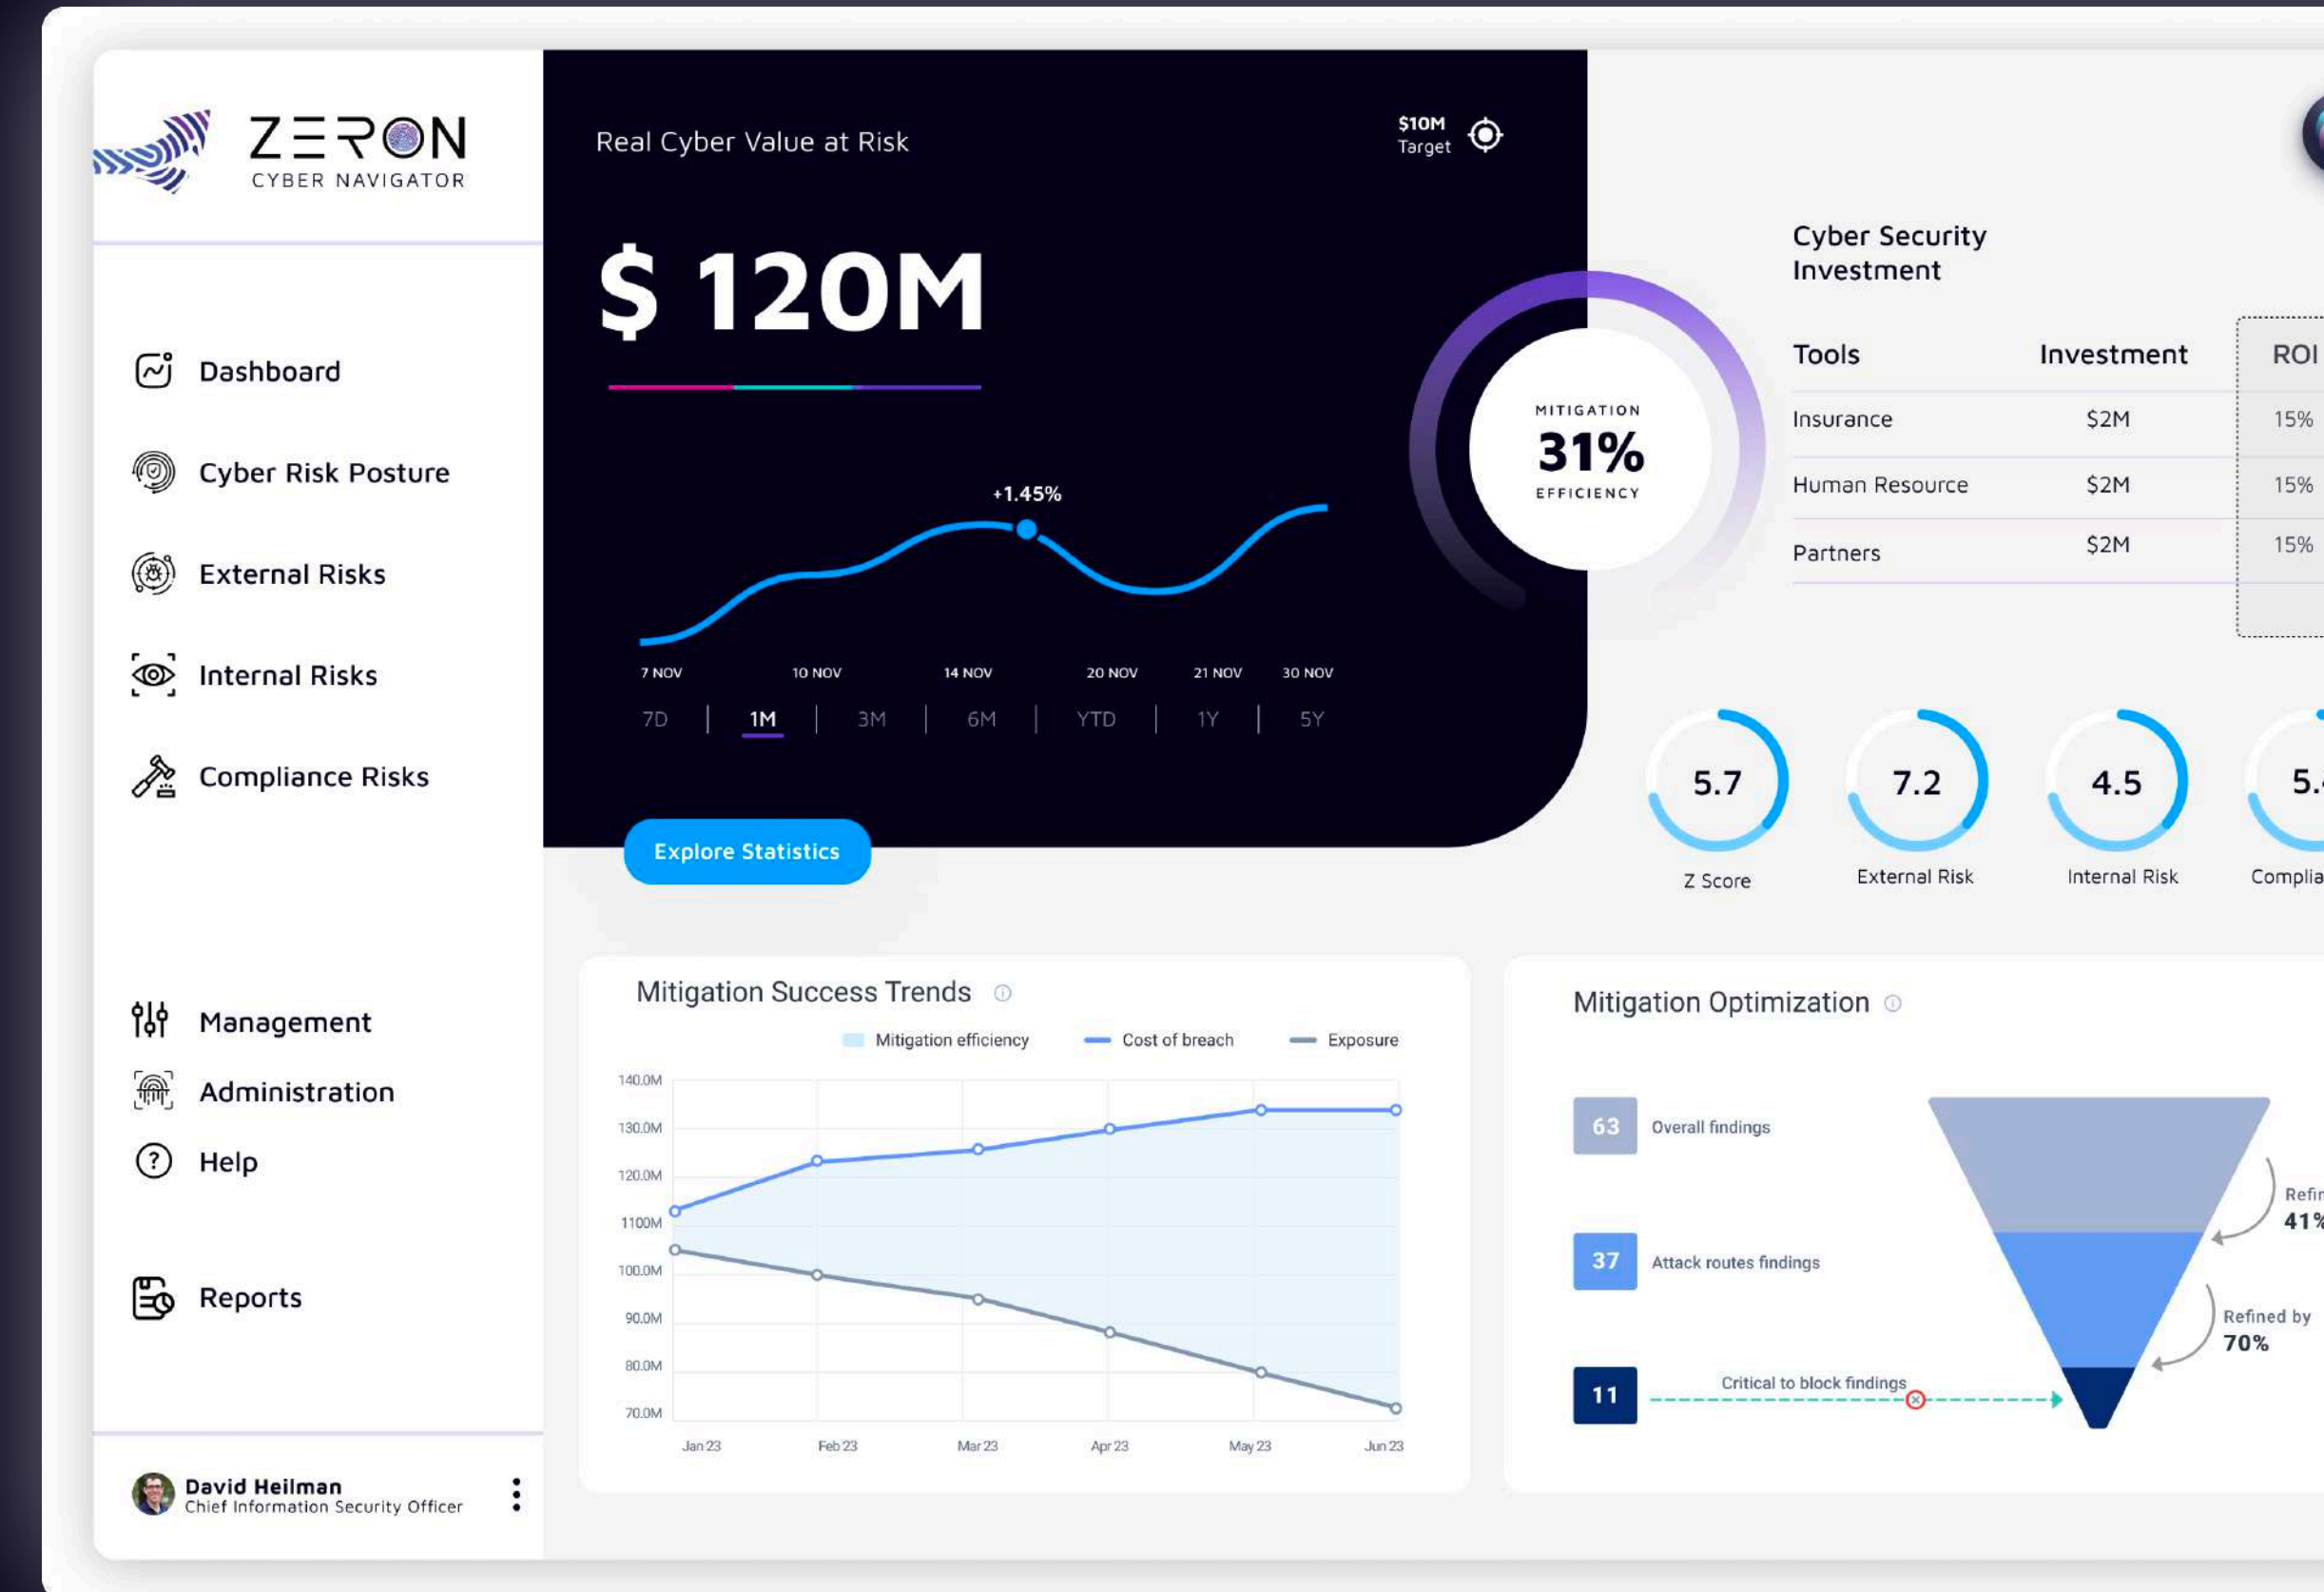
ZERON
CYBER NAVIGATOR

Dashboard
Cyber Risk Posture
External Risks
Internal Risks
Compliance Risks

Management
Administration
Help

Reports

David Heilman
Chief Information Security Officer

Real Cyber Value at Risk

$10M Target

$ 120M

+1.45%

7 NOV 10 NOV 14 NOV 20 NOV 21 NOV 30 NOV

7D | 1M | 3M | 6M | YTD | 1Y | 5Y

Explore Statistics

MITIGATION
31%
EFFICIENCY

Cyber Security Investment

| Tools | Investment | ROI |
|---|---|---|
| Insurance | $2M | 15% |
| Human Resource | $2M | 15% |
| Partners | $2M | 15% |

5.7
Z Score

7.2
External Risk

4.5
Internal Risk

5.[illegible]
Complia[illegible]

Mitigation Success Trends

Mitigation efficiency  Cost of breach  Exposure

140.0M
130.0M
120.0M
110.0M
100.0M
90.0M
80.0M
70.0M

Jan 23 Feb 23 Mar 23 Apr 23 May 23 Jun 23

Mitigation Optimization

63 Overall findings
37 Attack routes findings
11 Critical to block findings

Refi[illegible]
41%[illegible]

Refined by
70%